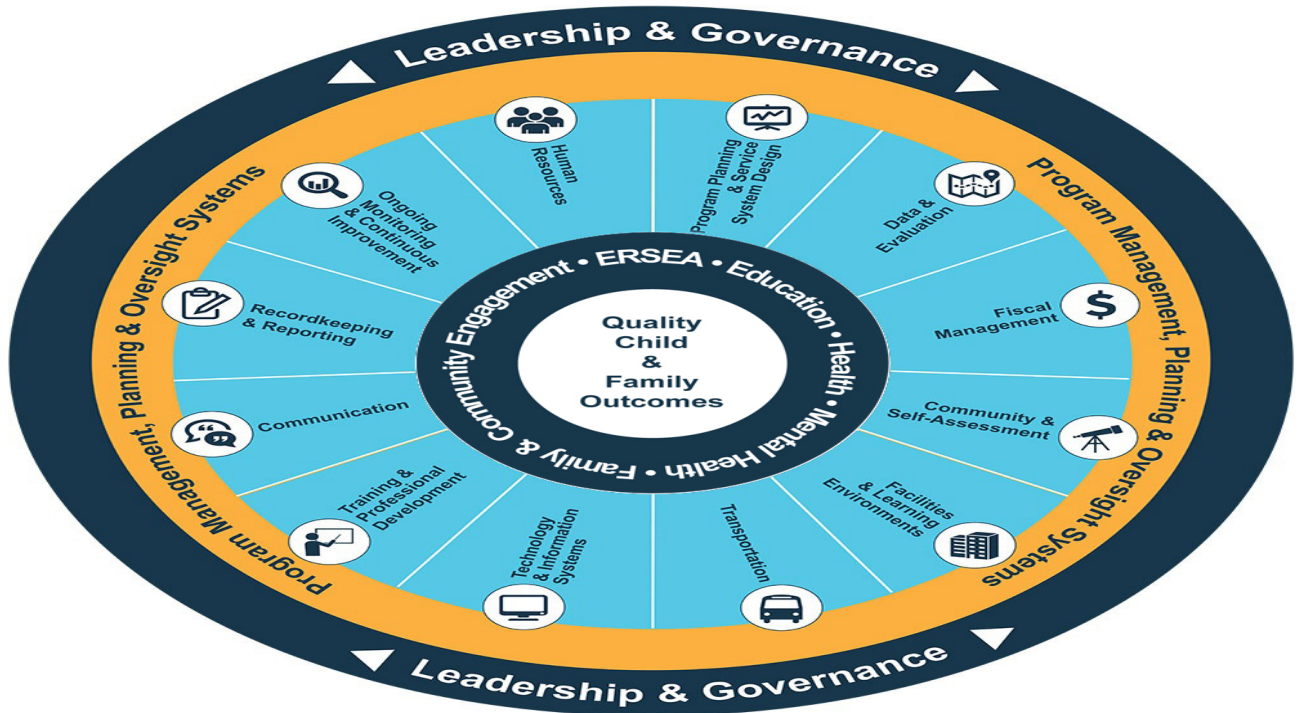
Leadership & Governance

Program Management, Planning & Oversight Systems

Human Resources

Program Planning & Service System Design

Data & Evaluation

Fiscal Management

Community & Self-Assessment

Facilities & Learning Environments

Transportation

Technology & Information Systems

Training & Professional Development

Communication

Recordkeeping & Reporting

Ongoing Monitoring & Continuous Improvement

Community Engagement • ERSEA • Education • Health • Mental Health • Family &

Quality Child & Family Outcomes

Program Management, Planning & Oversight Systems

Leadership & Governance